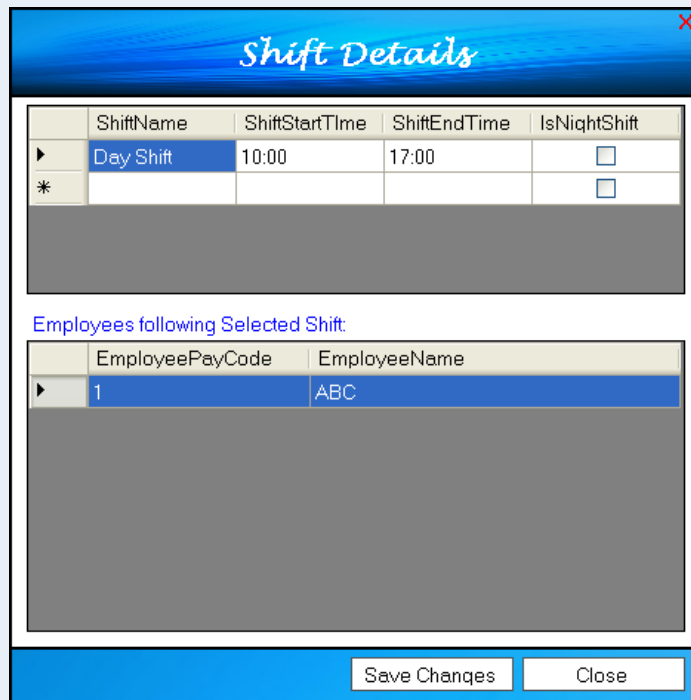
Shift Details

| | ShiftName | ShiftStartTIme | ShiftEndTime | IsNightShift |
|---|---|---|---|---|
| ▸ | Day Shift | 10:00 | 17:00 | ☐ |
| * | | | | ☐ |

Employees following Selected Shift:

| | EmployeePayCode | EmployeeName |
|---|---|---|
| ▸ | 1 | ABC |

Save Changes
Close